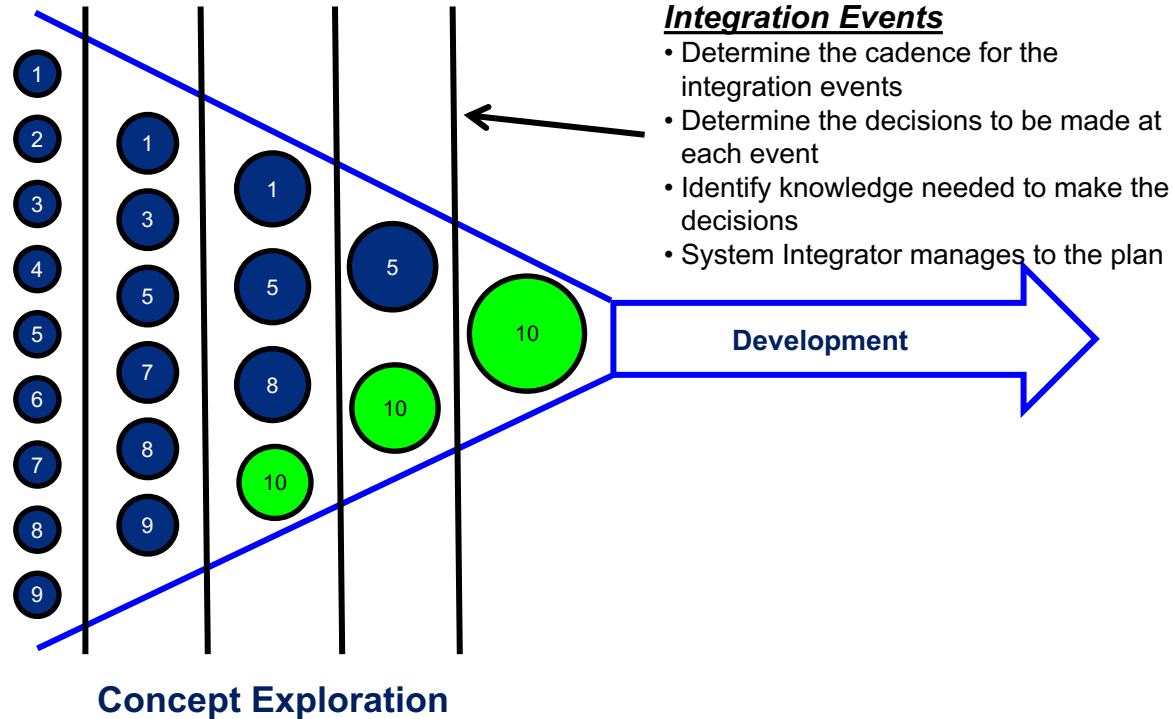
Integration Events
• Determine the cadence for the integration events
• Determine the decisions to be made at each event
• Identify knowledge needed to make the decisions
• System Integrator manages to the plan

1
2
3
4
5
6
7
8
9

1
3
5
7
8
9

1
5
8
10

5
10

10

Development

Concept Exploration